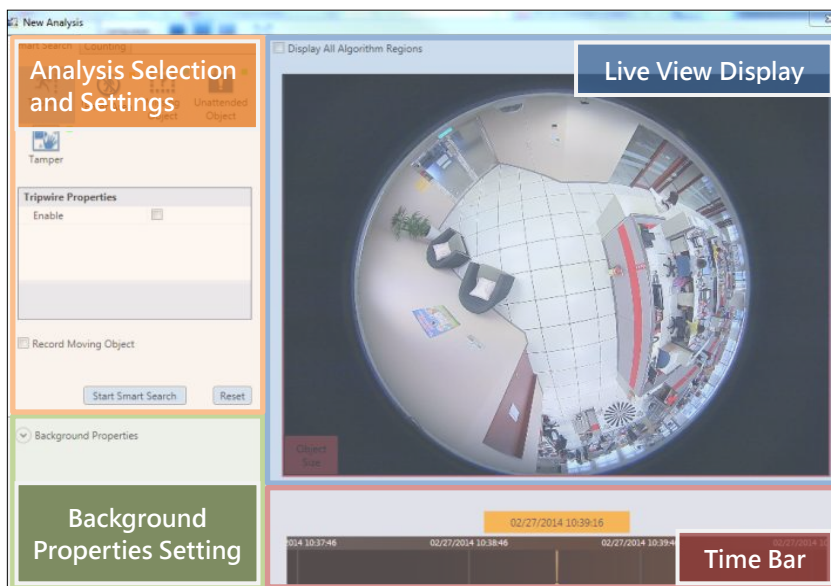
New Analysis

Smart Search | Counting

Analysis Selection and Settings

Unattended Object

Tamper

Tripwire Properties

Enable

Record Moving Object

Start Smart Search

Reset

Background Properties

Background Properties Setting

Display All Algorithm Regions

Live View Display

Object Size

02/27/2014 10:39:16

2014 10:37:46

02/27/2014 10:38:46

02/27/2014 10:39:4

Time Bar